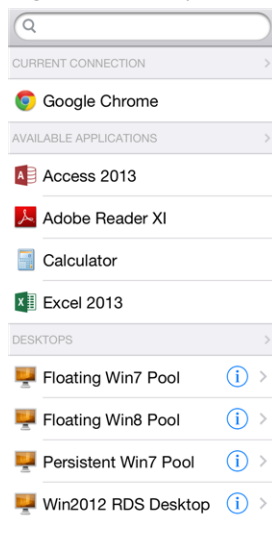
CURRENT CONNECTION

Google Chrome

AVAILABLE APPLICATIONS

Access 2013

Adobe Reader XI

Calculator

Excel 2013

DESKTOPS

Floating Win7 Pool

Floating Win8 Pool

Persistent Win7 Pool

Win2012 RDS Desktop